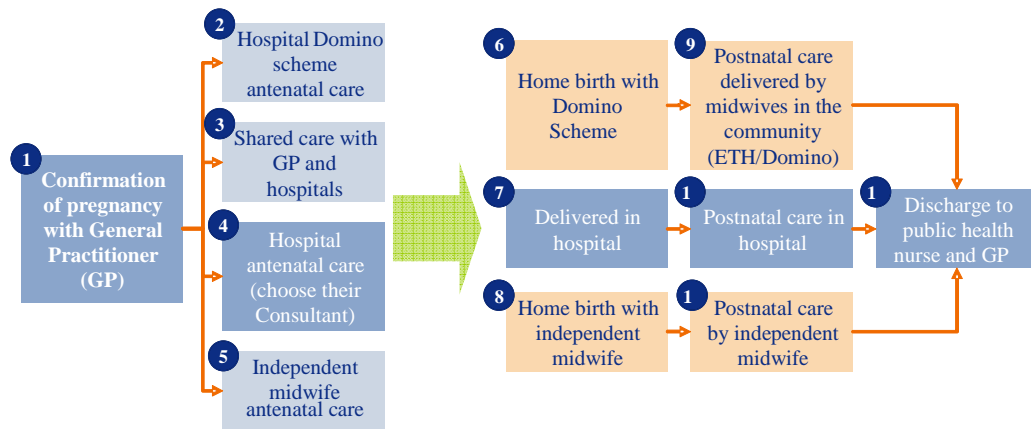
1
Confirmation of pregnancy with General Practitioner (GP)

2
Hospital Domino scheme antenatal care

3
Shared care with GP and hospitals

4
Hospital antenatal care (choose their Consultant)

5
Independent midwife antenatal care

6
Home birth with Domino Scheme

9
Postnatal care delivered by midwives in the community (ETH/Domino)

7
Delivered in hospital

1
Postnatal care in hospital

1
Discharge to public health nurse and GP

8
Home birth with independent midwife

1
Postnatal care by independent midwife